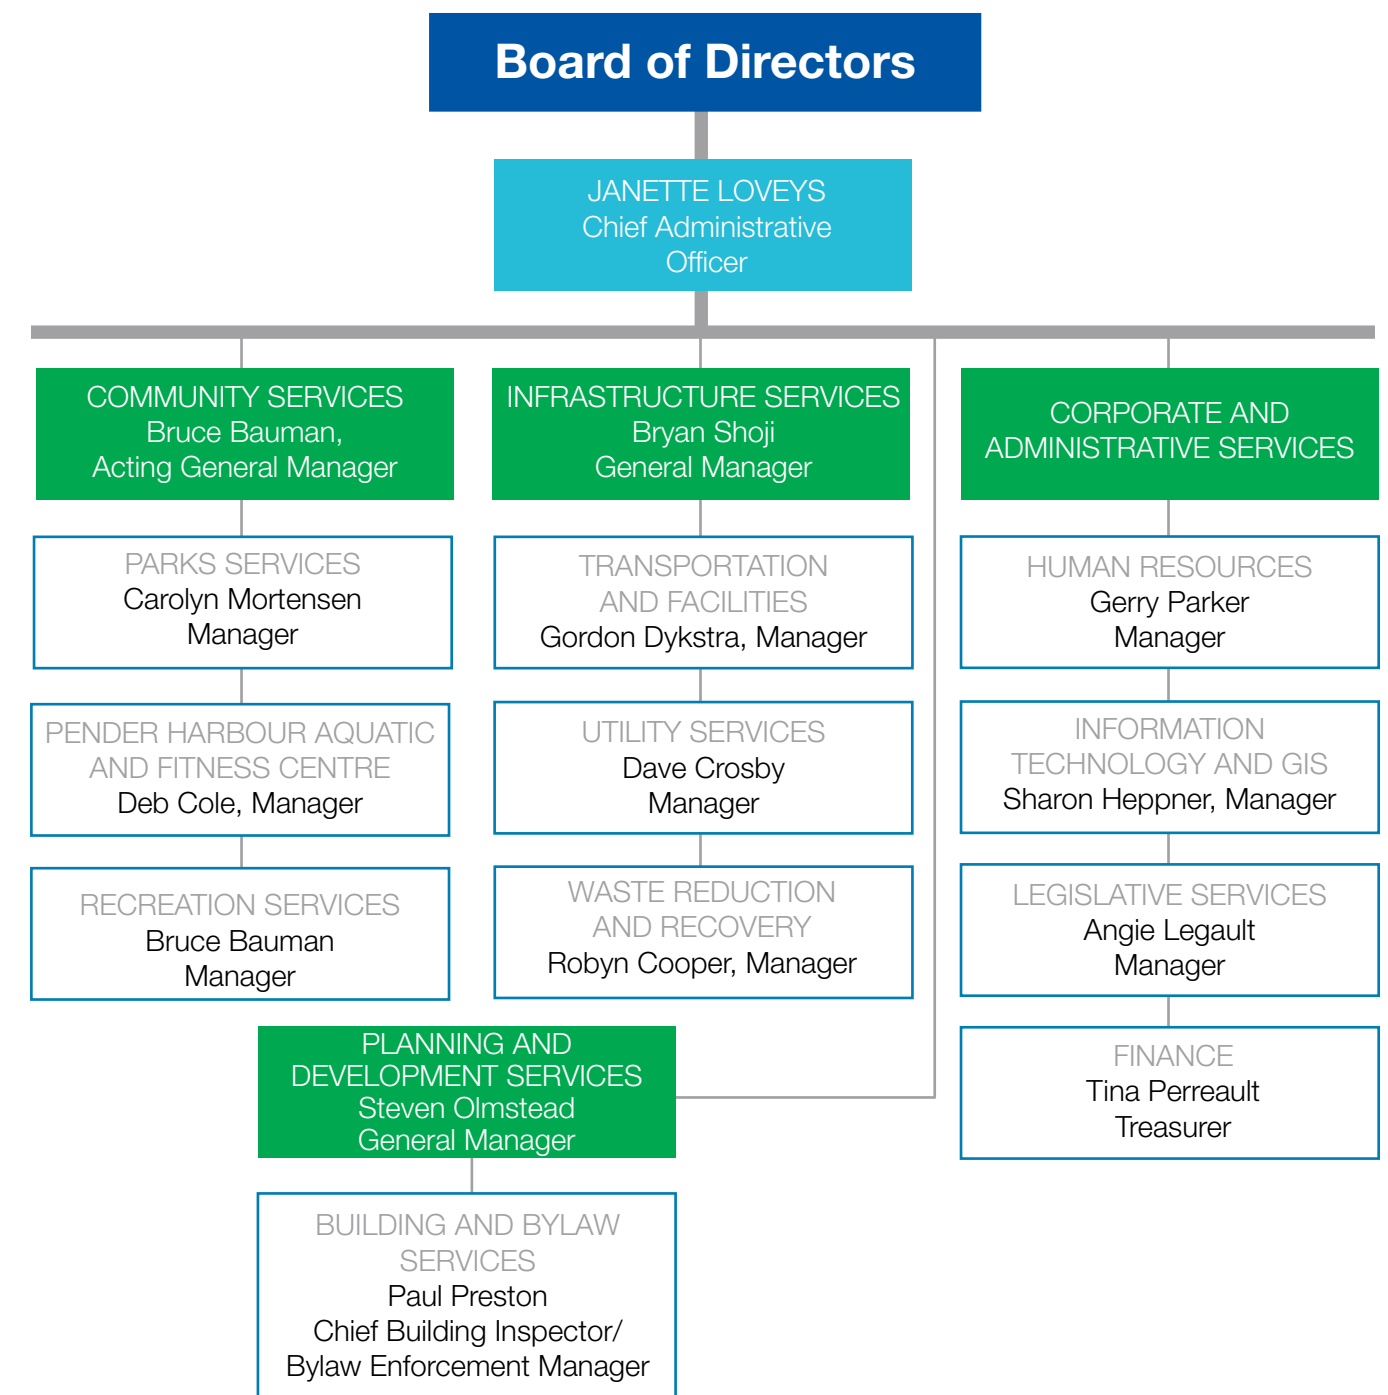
Board of Directors

JANETTE LOVEYS
Chief Administrative Officer

COMMUNITY SERVICES
Bruce Bauman,
Acting General Manager

PARKS SERVICES
Carolyn Mortensen
Manager

PENDER HARBOUR AQUATIC AND FITNESS CENTRE
Deb Cole, Manager

RECREATION SERVICES
Bruce Bauman
Manager

INFRASTRUCTURE SERVICES
Bryan Shoji
General Manager

TRANSPORTATION AND FACILITIES
Gordon Dykstra, Manager

UTILITY SERVICES
Dave Crosby
Manager

WASTE REDUCTION AND RECOVERY
Robyn Cooper, Manager

CORPORATE AND ADMINISTRATIVE SERVICES

HUMAN RESOURCES
Gerry Parker
Manager

INFORMATION TECHNOLOGY AND GIS
Sharon Heppner, Manager

LEGISLATIVE SERVICES
Angie Legault
Manager

FINANCE
Tina Perreault
Treasurer

PLANNING AND DEVELOPMENT SERVICES
Steven Olmstead
General Manager

BUILDING AND BYLAW SERVICES
Paul Preston
Chief Building Inspector/
Bylaw Enforcement Manager